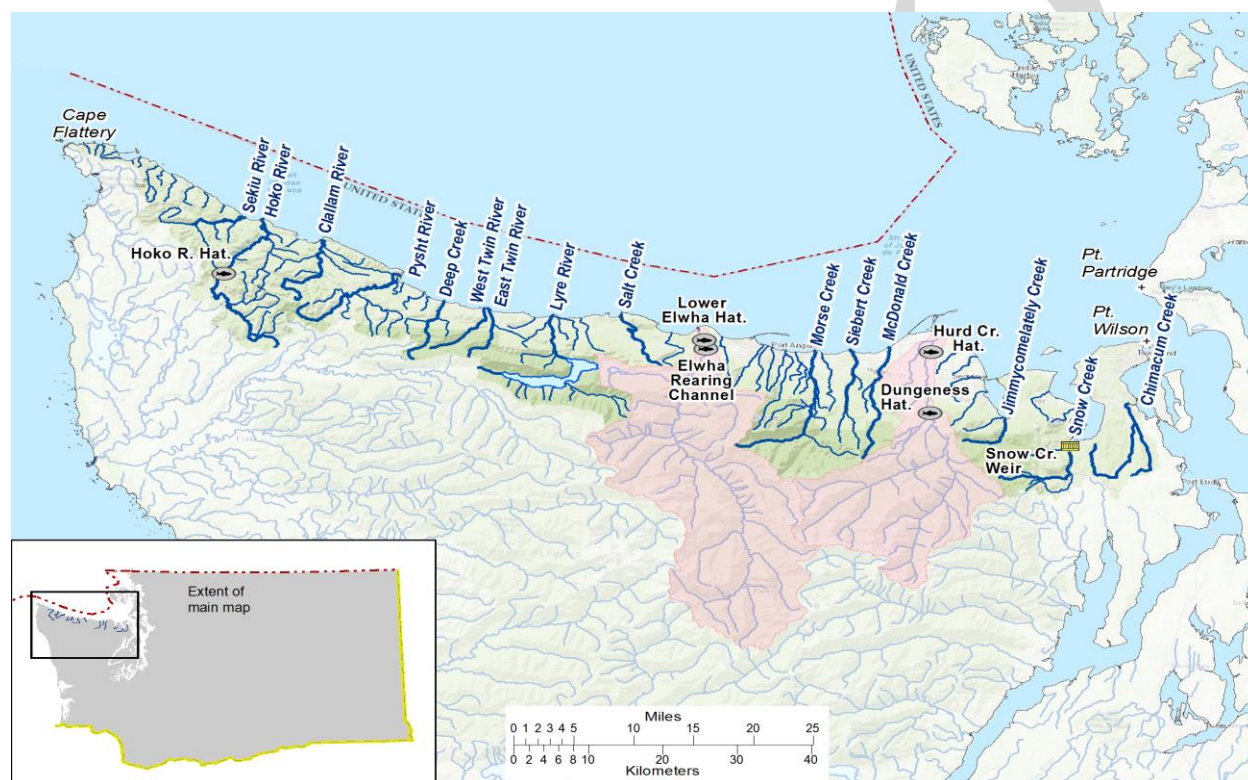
Cape Flattery

Sekiu River
Hoko River
Clallam River
Pysht River
Deep Creek
West Twin River
East Twin River
Lyre River
Salt Creek
Morse Creek
Siebert Creek
McDonald Creek
Jimmycomelately Creek
Snow Creek
Chimacum Creek

UNITED STATES
UNITED STATES

Hoko R. Hat.
Lower Elwha Hat.
Elwha Rearing Channel
Hurd Cr. Hat.
Dungeness Hat.
Snow Cr. Weir
Pt. Partridge
Pt. Wilson
Port Angeles

Extent of main map

Miles
0 1 2 3 4 5 10 15 20 25
0 2 4 6 8 10 20 30 40
Kilometers